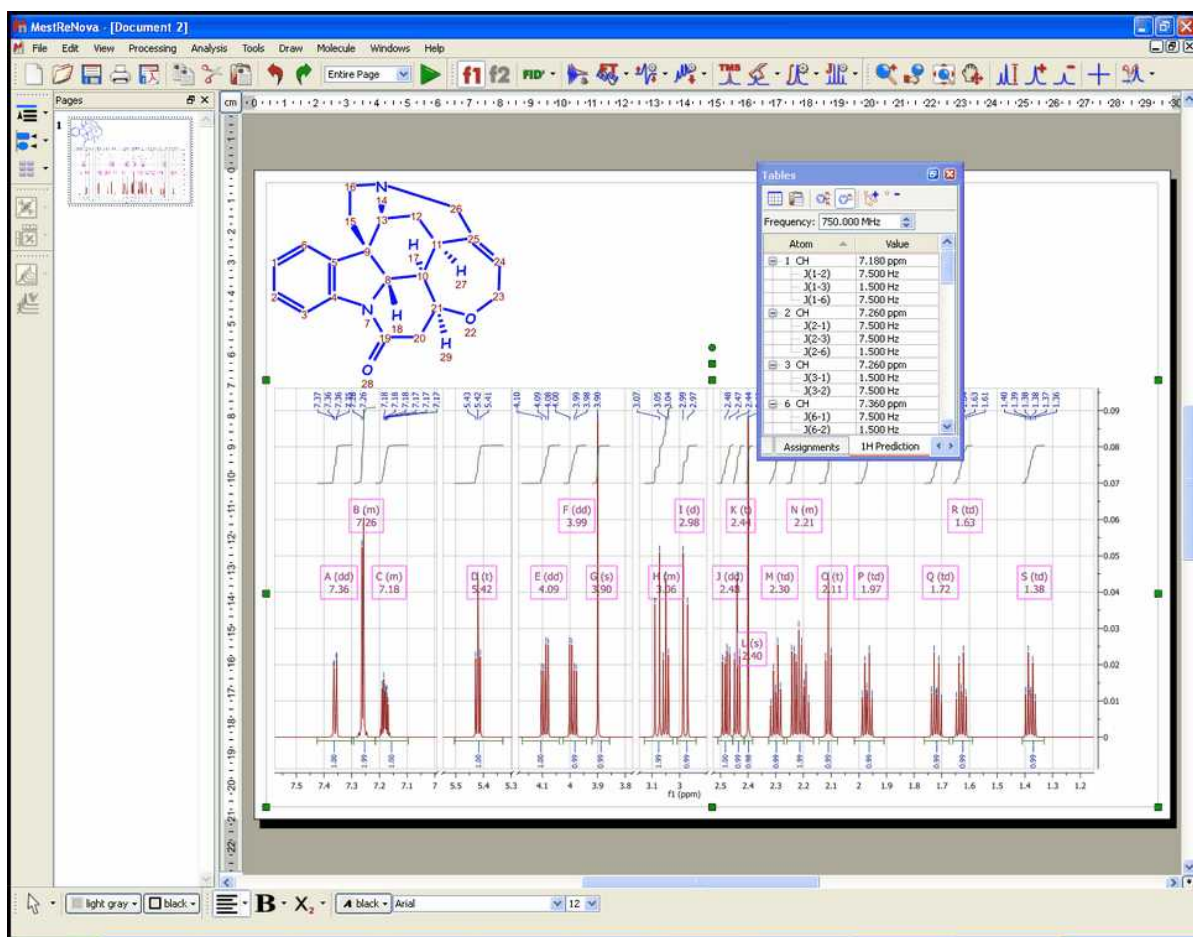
MestReNova - [Document 2]

File Edit View Processing Analysis Tools Draw Molecule Windows Help

Entire Page

f1 f2 FID

Pages

1

cm

16 N 14 13 12 26 15 9 11 25 24 6 5 1 H 17 10 H 27 2 4 8 21 23 3 N 7 H 18 O 22 19 20 H 29 O 28

Tables

Frequency: 750.000 MHz

| Atom | Value |
|---|---|
| 1 CH | 7.180 ppm |
| J(1-2) | 7.500 Hz |
| J(1-3) | 1.500 Hz |
| J(1-6) | 7.500 Hz |
| 2 CH | 7.260 ppm |
| J(2-1) | 7.500 Hz |
| J(2-3) | 7.500 Hz |
| J(2-6) | 1.500 Hz |
| 3 CH | 7.260 ppm |
| J(3-1) | 1.500 Hz |
| J(3-2) | 7.500 Hz |
| 6 CH | 7.360 ppm |
| J(6-1) | 7.500 Hz |
| J(6-2) | 1.500 Hz |

Assignments 1H Prediction

7.37 7.36 7.36 7.26 7.26 7.18 7.18 7.18 7.17 7.17 5.43 5.42 5.41 4.10 4.09 4.08 4.08 3.99 3.98 3.90 3.07 3.05 3.04 2.99 2.97 2.48 2.47 2.44 1.63 1.61 1.40 1.39 1.38 1.38 1.37 1.36

B (m) 7.26
F (dd) 3.99
I (d) 2.98
K (t) 2.44
N (m) 2.21
R (td) 1.63
A (dd) 7.36
C (m) 7.18
D (t) 5.42
E (dd) 4.09
G (s) 3.90
H (m) 3.06
J (dd) 2.48
M (td) 2.30
O (t) 2.11
P (td) 1.97
Q (td) 1.72
S (td) 1.38
L (s) 2.40

0.09 0.08 0.07 0.06 0.05 0.04 0.03 0.02 0.01 0

1.00 1.99 1.00 1.00 1.00 0.99 0.99 1.00 0.99 0.98 0.99 0.99 0.99 0.99 0.99 0.99

7.5 7.4 7.3 7.2 7.1 7 5.5 5.4 5.3 4.1 4 3.9 3.8 3.1 3 2.5 2.4 2.3 2.2 2.1 2 1.9 1.8 1.7 1.6 1.5 1.4 1.3 1.2
f1 (ppm)

light gray black B X₂ black Arial 12